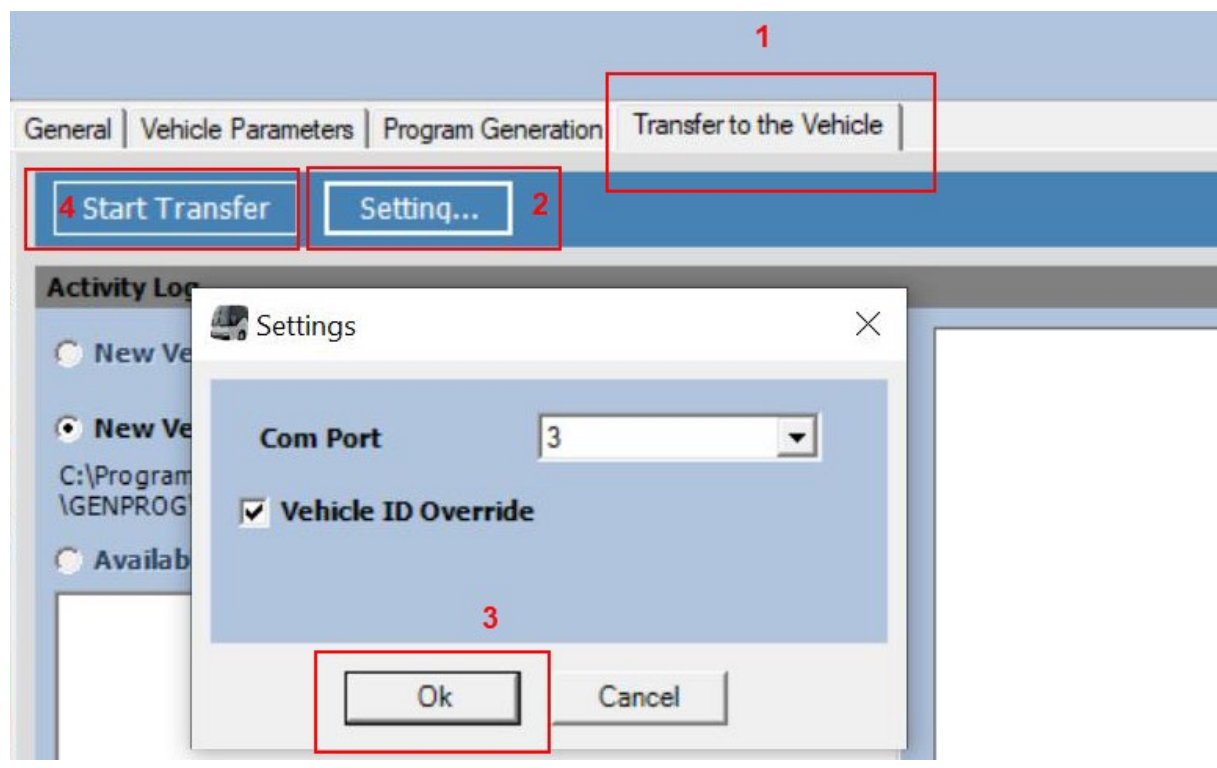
1

General | Vehicle Parameters | Program Generation | Transfer to the Vehicle

4 Start Transfer

Setting... 2

Activity Log

New Ve

New Ve

C:\Program
\GENPROG

Availab

Settings

Com Port 3

Vehicle ID Override

3

Ok

Cancel